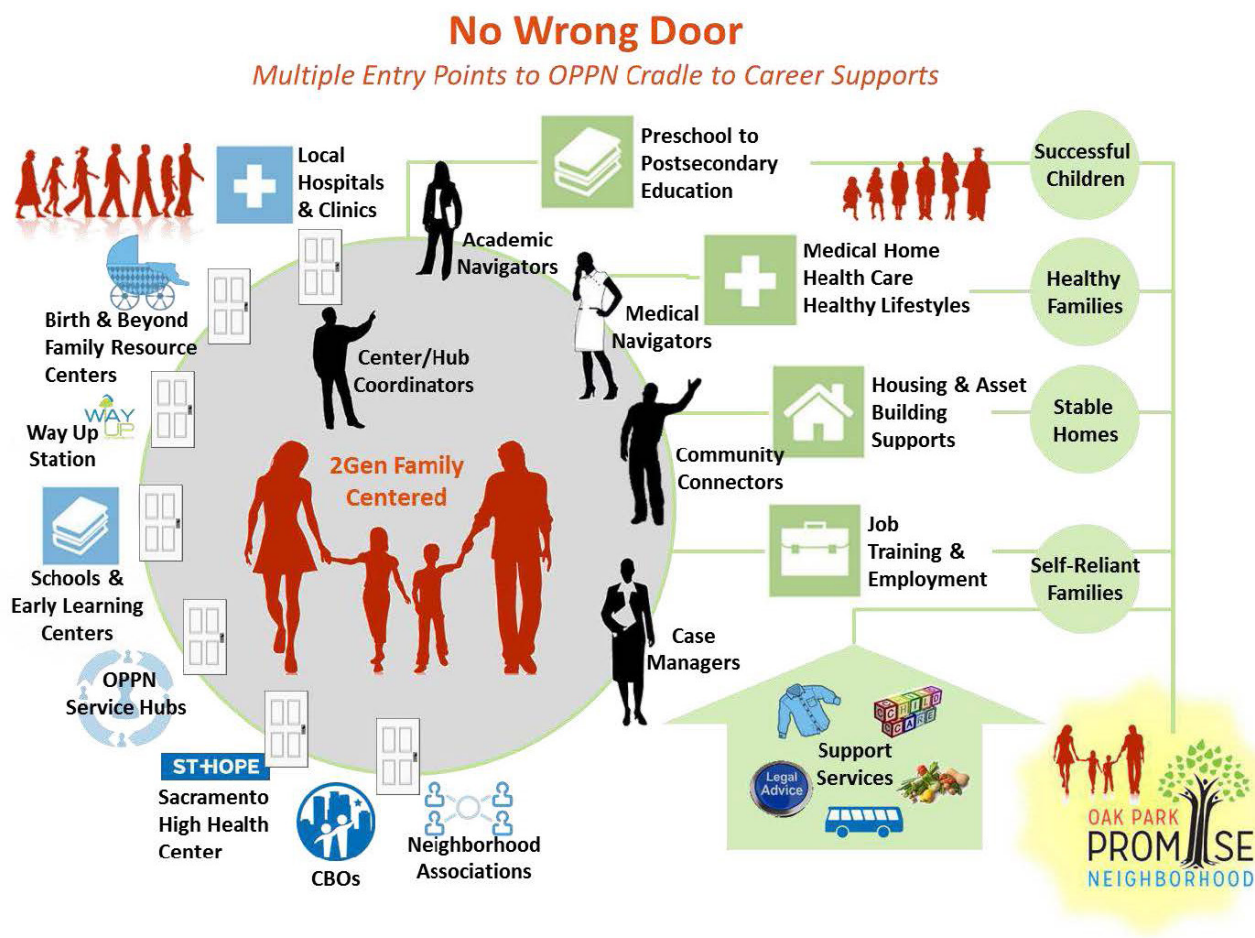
No Wrong Door

Multiple Entry Points to OPPN Cradle to Career Supports

Local Hospitals & Clinics

Birth & Beyond Family Resource Centers

WAY UP

Way Up Station

Schools & Early Learning Centers

OPPN Service Hubs

ST HOPE

Sacramento High Health Center

CBOs

Neighborhood Associations

Academic Navigators

Center/Hub Coordinators

2Gen Family Centered

Medical Navigators

Community Connectors

Case Managers

Preschool to Postsecondary Education

Medical Home Health Care Healthy Lifestyles

Housing & Asset Building Supports

Job Training & Employment

Successful Children

Healthy Families

Stable Homes

Self-Reliant Families

CHILD CARE

Legal Advice

Support Services

OAK PARK PROMISE NEIGHBORHOOD